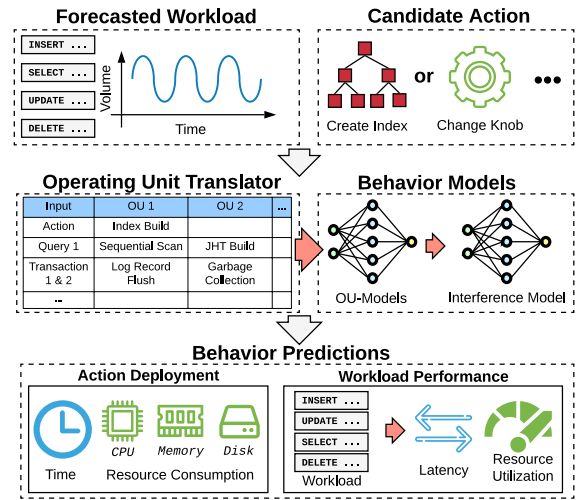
Forecasted Workload

INSERT ...

SELECT ...

UPDATE ...

DELETE ...

Volume

Time

Candidate Action

or

...

Create Index

Change Knob

Operating Unit Translator

| Input | OU 1 | OU 2 | ... |
|---|---|---|---|
| Action | Index Build | | |
| Query 1 | Sequential Scan | JHT Build | |
| Transaction 1 & 2 | Log Record Flush | Garbage Collection | |
| .. | | | |

Behavior Models

OU-Models

Interference Model

Behavior Predictions

Action Deployment

Time

CPU

Memory

Disk

Resource Consumption

Workload Performance

INSERT ...

UPDATE ...

SELECT ...

DELETE ...

Workload

Latency

Resource Utilization